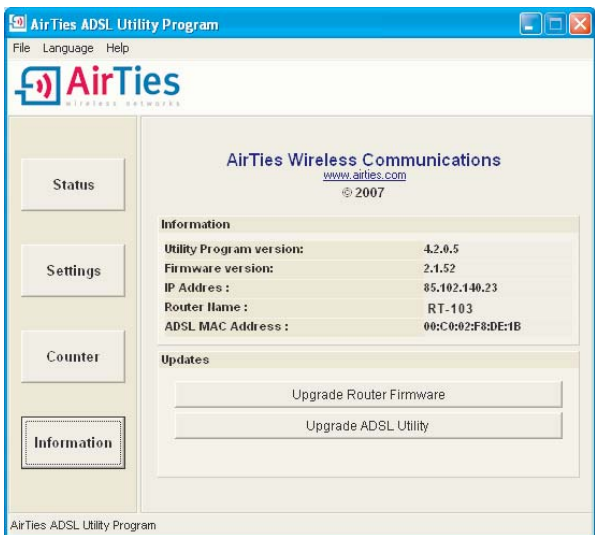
AirTies ADSL Utility Program

File Language Help

AirTies
wireless networks

Status

Settings

Counter

Information

AirTies Wireless Communications
www.airties.com
© 2007

Information

| | |
|---|---|
| Utility Program version: | 4.2.0.5 |
| Firmware version: | 2.1.52 |
| IP Addres : | 85.102.140.23 |
| Router Name : | RT-103 |
| ADSL MAC Address : | 00:C0:02:F8:DE:1B |

Updates

Upgrade Router Firmware

Upgrade ADSL Utility

AirTies ADSL Utility Program